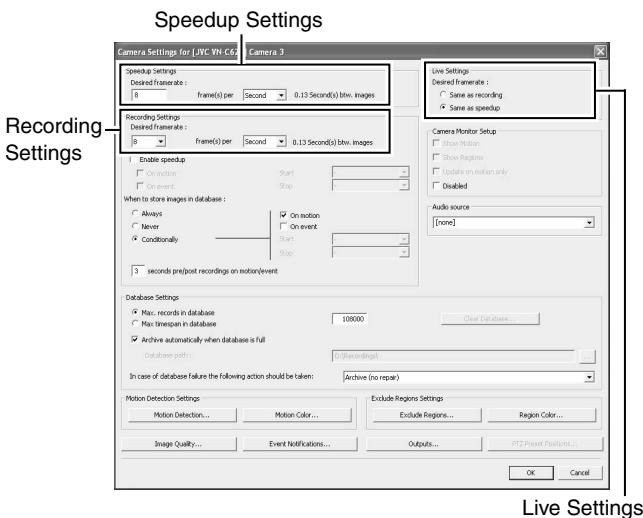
Speedup Settings

Camera Settings for [JVC VN-C62] Camera 3

Speedup Settings
Desired framerate :
8 frame(s) per Second 0.13 Second(s) btw. images

Recording Settings
Desired framerate :
8 frame(s) per Second 0.13 Second(s) btw. images

Recording Settings

Enable speedup
On motion Start
On event Stop

When to store images in database :
Always
Never
Conditionally
On motion
On event
Start
Stop

3 seconds pre/post recordings on motion/event

Live Settings
Desired framerate :
Same as recording
Same as speedup

Camera Monitor Setup
Show Motion
Show Regions
Update on motion only
Disabled

Audio source
[none]

Database Settings
Max. records in database
Max timespan in database
108000
Clear Database...
Archive automatically when database is full
Database path:
D:\Recordings\
...
In case of database failure the following action should be taken:
Archive (no repair)

Motion Detection Settings
Motion Detection...
Motion Color...

Exclude Regions Settings
Exclude Regions...
Region Color...

Image Quality...
Event Notifications...
Outputs...
PTZ Preset Positions...

OK
Cancel

Live Settings